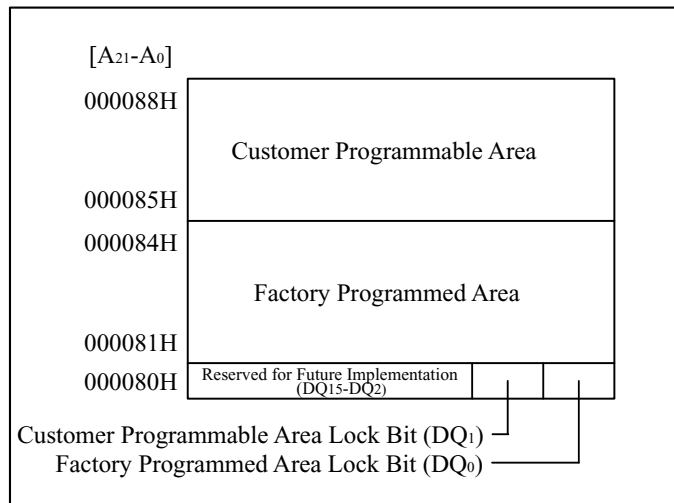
[$A_{21}$-$A_0$]

000088H

Customer Programmable Area

000085H

000084H

Factory Programmed Area

000081H

000080H

Reserved for Future Implementation (DQ15-DQ2)

Customer Programmable Area Lock Bit ($DQ_1$)

Factory Programmed Area Lock Bit ($DQ_0$)